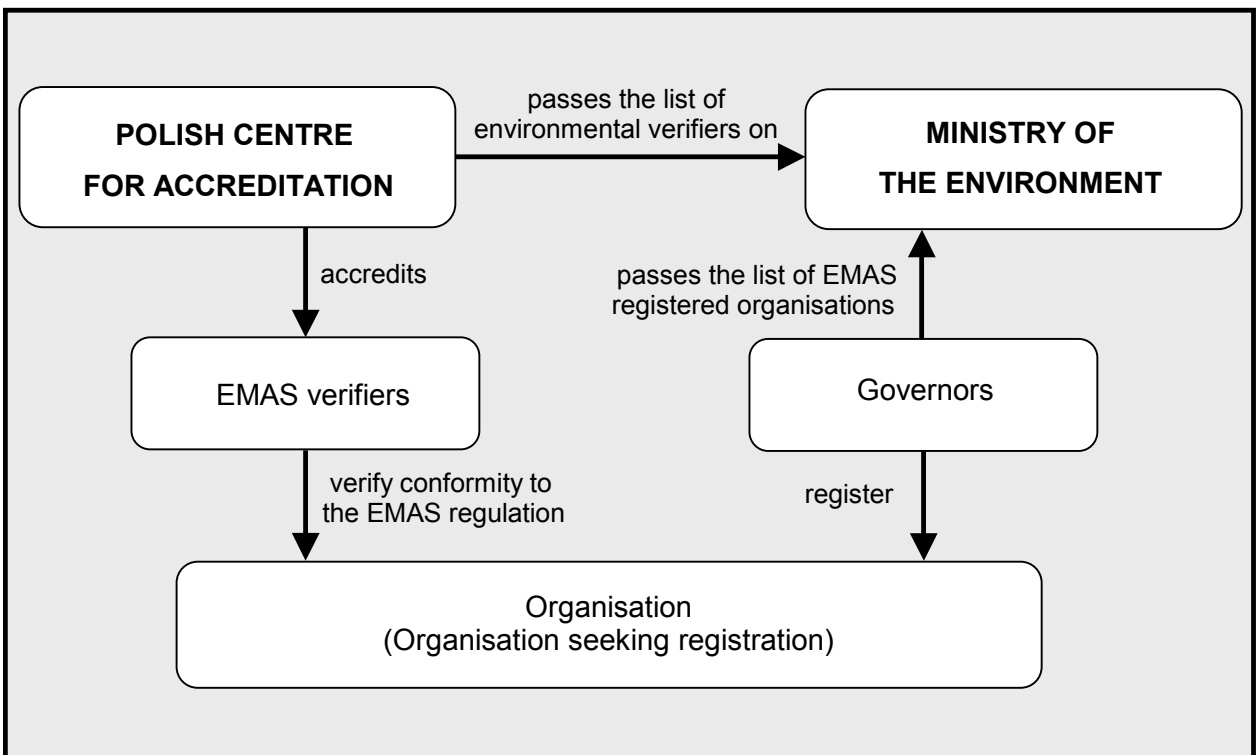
POLISH CENTRE FOR ACCREDITATION

passes the list of environmental verifiers on

MINISTRY OF THE ENVIRONMENT

accredits

passes the list of EMAS registered organisations

EMAS verifiers

Governors

verify conformity to the EMAS regulation

register

Organisation
(Organisation seeking registration)